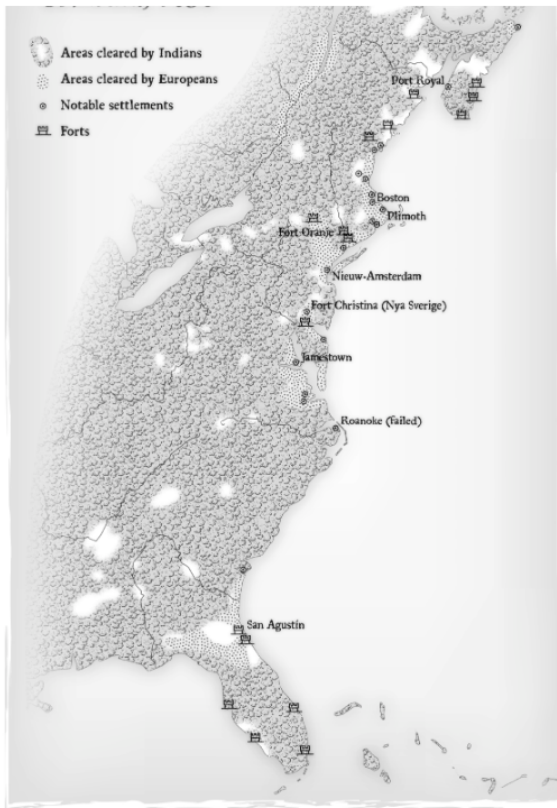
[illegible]

Areas cleared by Indians
Areas cleared by Europeans
Notable settlements
Forts

Port Royal
Boston
Plimoth
Fort Oranje
Nieuw-Amsterdam
Fort Christina (Nya Sverige)
Jamestown
Roanoke (failed)
San Agustin